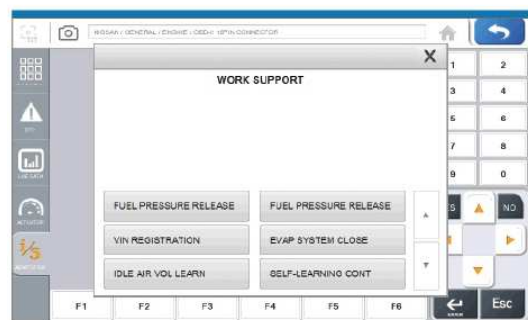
NISSAN / GENERAL / ENGINE / OBD-II 16PIN CONNECTOR

WORK SUPPORT

X

FUEL PRESSURE RELEASE
FUEL PRESSURE RELEASE
VIN REGISTRATION
EVAP SYSTEM CLOSE
IDLE AIR VOL LEARN
SELF-LEARNING CONT

1 2
3 4
5 6
7 8
9 0

NO

F1 F2 F3 F4 F5 F6

Esc